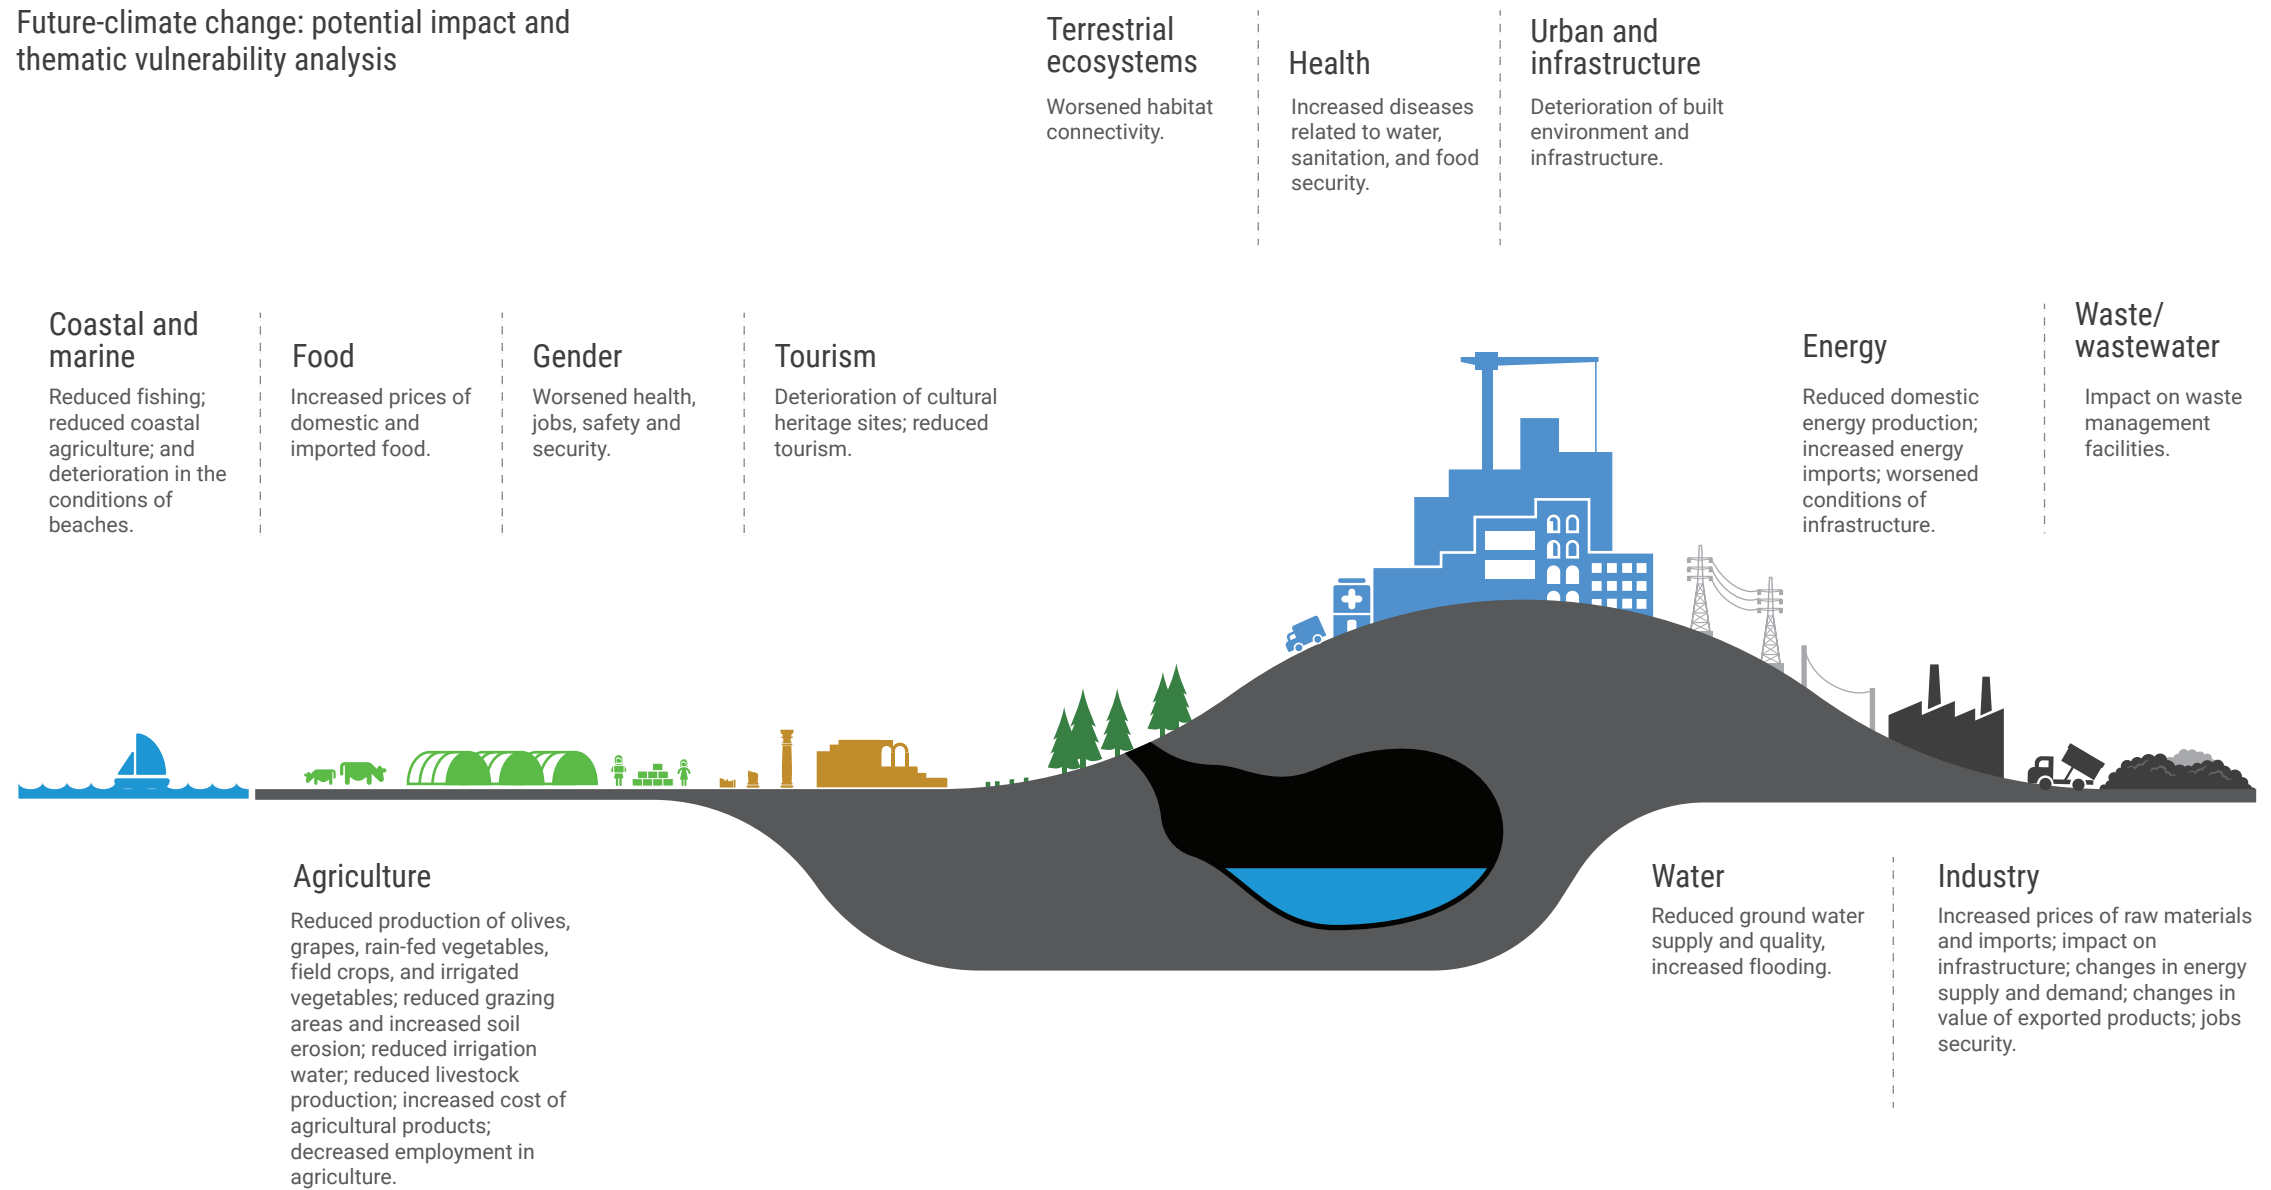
Future-climate change: potential impact and thematic vulnerability analysis

Terrestrial ecosystems

Worsened habitat connectivity.

Health

Increased diseases related to water, sanitation, and food security.

Urban and infrastructure

Deterioration of built environment and infrastructure.

Coastal and marine

Reduced fishing; reduced coastal agriculture; and deterioration in the conditions of beaches.

Food

Increased prices of domestic and imported food.

Gender

Worsened health, jobs, safety and security.

Tourism

Deterioration of cultural heritage sites; reduced tourism.

Energy

Reduced domestic energy production; increased energy imports; worsened conditions of infrastructure.

Waste/ wastewater

Impact on waste management facilities.

Agriculture

Reduced production of olives, grapes, rain-fed vegetables, field crops, and irrigated vegetables; reduced grazing areas and increased soil erosion; reduced irrigation water; reduced livestock production; increased cost of agricultural products; decreased employment in agriculture.

Water

Reduced ground water supply and quality, increased flooding.

Industry

Increased prices of raw materials and imports; impact on infrastructure; changes in energy supply and demand; changes in value of exported products; jobs security.